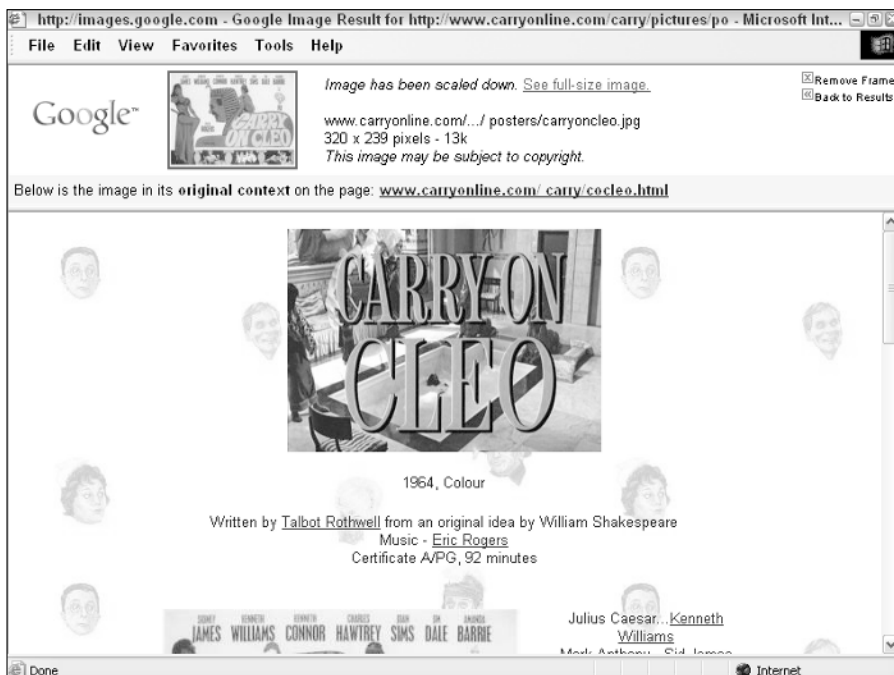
http://images.google.com - Google Image Result for http://www.carryonline.com/carry/pictures/po - Microsoft Int...

File Edit View Favorites Tools Help

Google™

Image has been scaled down. See full-size image.

www.carryonline.com/.../ posters/carryoncleo.jpg
320 x 239 pixels - 13k
This image may be subject to copyright.

Remove Frame
Back to Results

Below is the image in its original context on the page: www.carryonline.com/ carry/cocleo.html

CARRY ON CLEO

1964, Colour

Written by Talbot Rothwell from an original idea by William Shakespeare
Music - Eric Rogers
Certificate A/PG, 92 minutes

JAMES WILLIAMS CONNOR HAWTREY SIMS DALE BARRIE

Julius Caesar...Kenneth Williams
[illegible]

Done

Internet